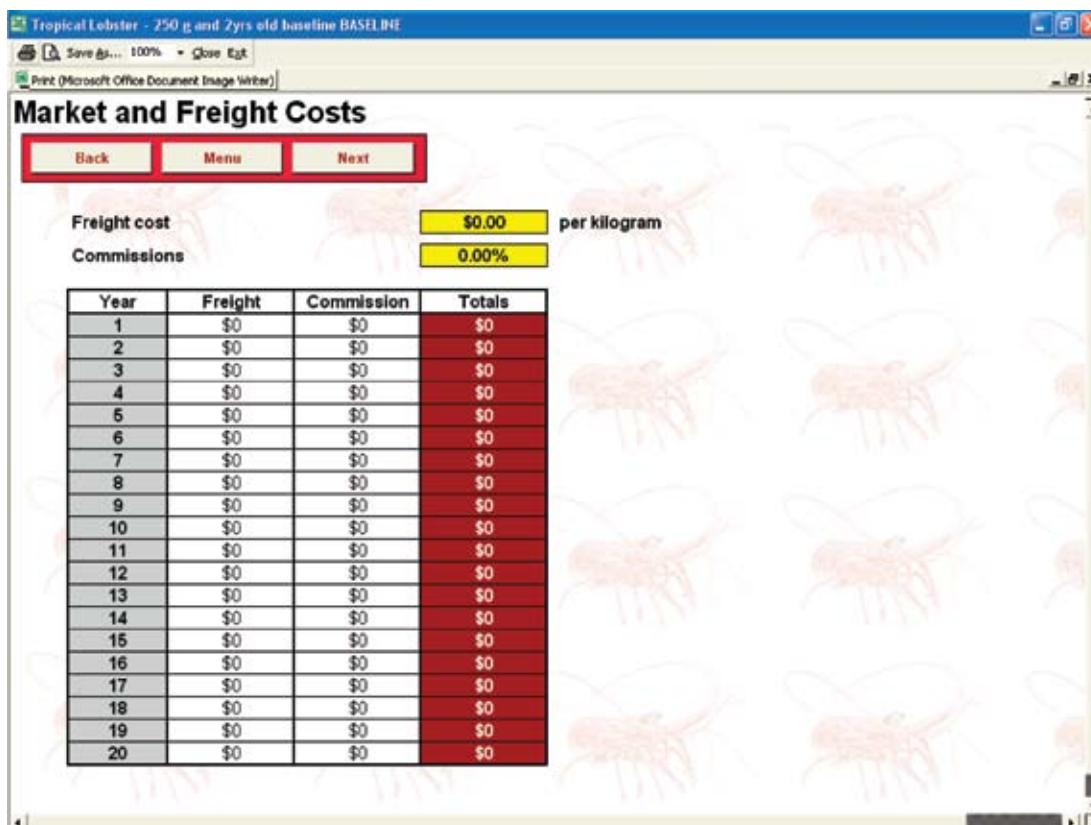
Tropical Lobster - 250 g and 2yrs old baseline BASELINE

Save As... 100% Close Exit

Print (Microsoft Office Document Image Writer)

Market and Freight Costs

Back Menu Next

Freight cost $0.00 per kilogram

Commissions 0.00%

| Year | Freight | Commission | Totals |
|---|---|---|---|
| 1 | $0 | $0 | $0 |
| 2 | $0 | $0 | $0 |
| 3 | $0 | $0 | $0 |
| 4 | $0 | $0 | $0 |
| 5 | $0 | $0 | $0 |
| 6 | $0 | $0 | $0 |
| 7 | $0 | $0 | $0 |
| 8 | $0 | $0 | $0 |
| 9 | $0 | $0 | $0 |
| 10 | $0 | $0 | $0 |
| 11 | $0 | $0 | $0 |
| 12 | $0 | $0 | $0 |
| 13 | $0 | $0 | $0 |
| 14 | $0 | $0 | $0 |
| 15 | $0 | $0 | $0 |
| 16 | $0 | $0 | $0 |
| 17 | $0 | $0 | $0 |
| 18 | $0 | $0 | $0 |
| 19 | $0 | $0 | $0 |
| 20 | $0 | $0 | $0 |